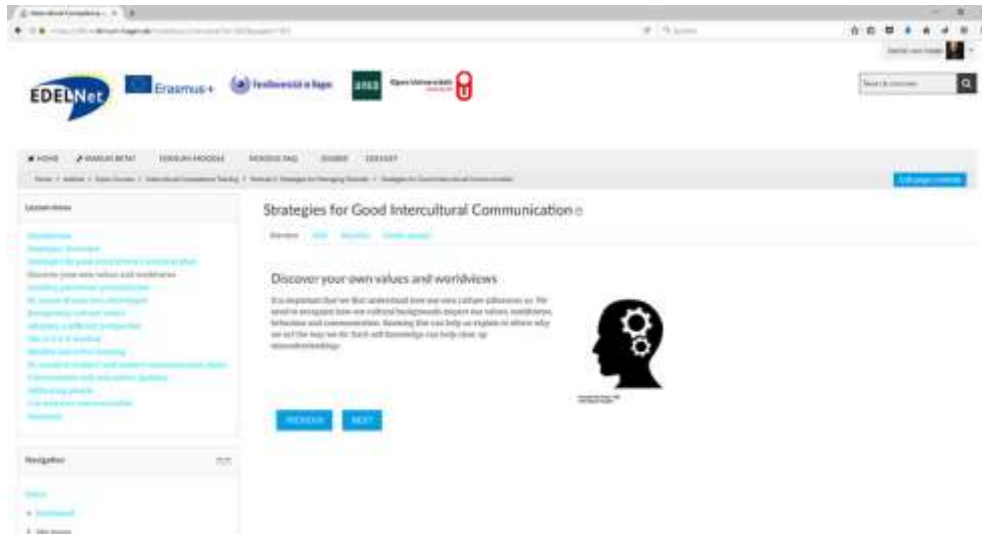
EDELNet Erasmus+ FernUniversität in Hagen UNED Open Universiteit

Search courses

HOME

Lesson menu

Discover your own values and worldviews

Strategies for Good Intercultural Communication

Overview

Discover your own values and worldviews

It is important that we first understand how our own culture influences us. We need to recognise how our cultural backgrounds impact our values, worldview, behaviour and communication. Knowing this can help us explain to others why we act the way we do. Such self-knowledge can help clear up misunderstandings.

PREVIOUS NEXT

Navigation